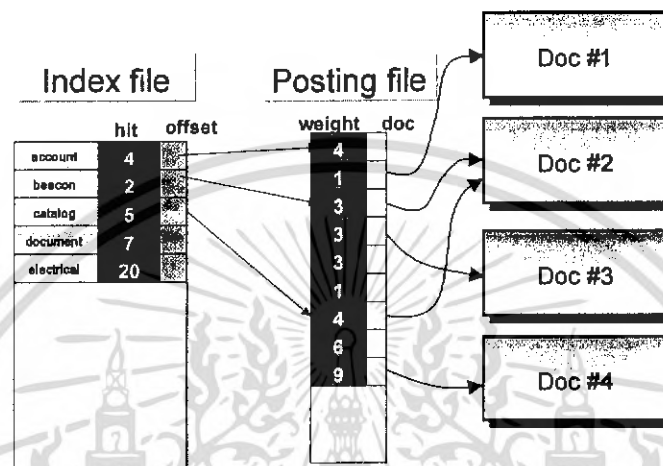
Index file

Posting file

hit offset

weight doc

| | hit | offset |
|---|---|---|
| account | 4 | |
| beacon | 2 | |
| catalog | 5 | |
| document | 7 | |
| electrical | 20 | |

| weight | doc |
|---|---|
| 4 | |
| 1 | |
| 3 | |
| 3 | |
| 3 | |
| 1 | |
| 4 | |
| 6 | |
| 9 | |

Doc #1

Doc #2

Doc #3

Doc #4